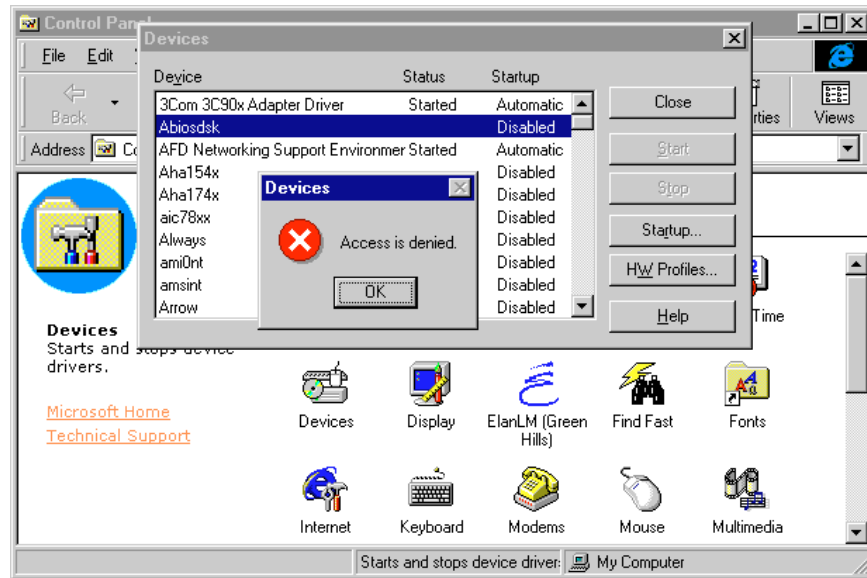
Control Panel

File Edit

Back

Address Co

Devices

Device | Status | Startup
3Com 3C90x Adapter Driver | Started | Automatic
Abiosdsk | | Disabled
AFD Networking Support Environmen | Started | Automatic
Aha154x | | Disabled
Aha174x | | Disabled
aic78xx | | Disabled
Always | | Disabled
ami0nt | | Disabled
amsint | | Disabled
Arrow | | Disabled

Close

Start

Stop

Startup...

HW Profiles...

Help

Devices

Access is denied.

OK

rties

Views

Time

Devices
Starts and stops device drivers.

Microsoft Home

Technical Support

Devices

Display

ElanLM (Green Hills)

Find Fast

Fonts

Internet

Keyboard

Modems

Mouse

Multimedia

Starts and stops device driver

My Computer